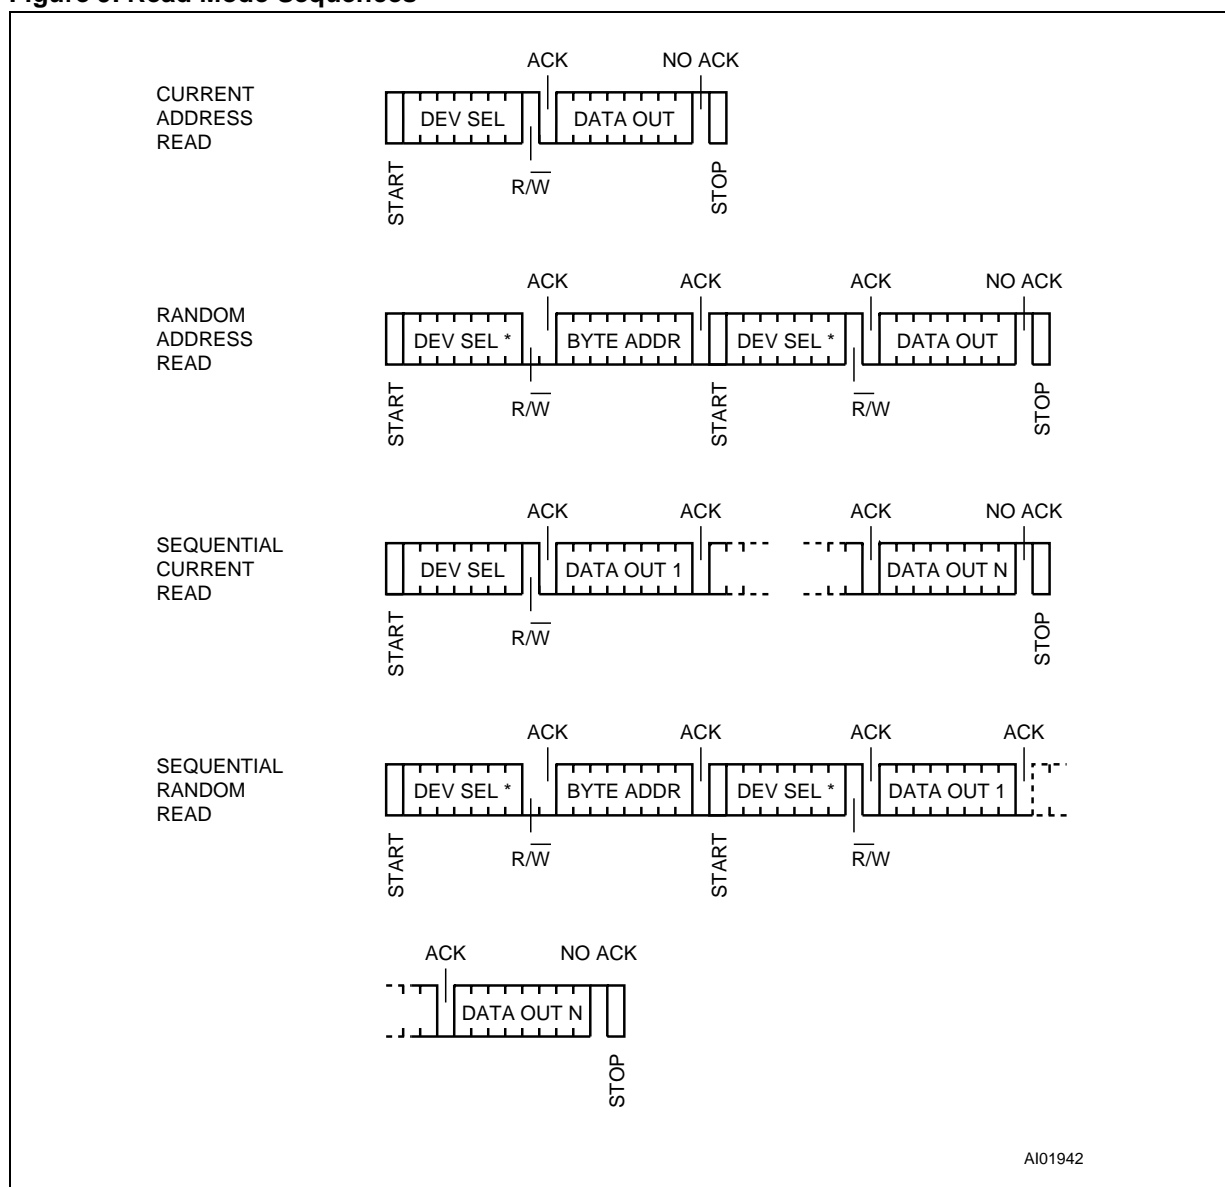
Figure 9. Read Mode Sequences

CURRENT ADDRESS READ

ACK NO ACK

DEV SEL DATA OUT

START $R/\overline{W}$ STOP

RANDOM ADDRESS READ

ACK ACK ACK NO ACK

DEV SEL * BYTE ADDR DEV SEL * DATA OUT

START $R/\overline{W}$ START $\overline{R}/W$ STOP

SEQUENTIAL CURRENT READ

ACK ACK ACK NO ACK

DEV SEL DATA OUT 1 DATA OUT N

START $R/\overline{W}$ STOP

SEQUENTIAL RANDOM READ

ACK ACK ACK ACK

DEV SEL * BYTE ADDR DEV SEL * DATA OUT 1

START $R/\overline{W}$ START $\overline{R}/W$

ACK NO ACK

DATA OUT N

STOP

AI01942